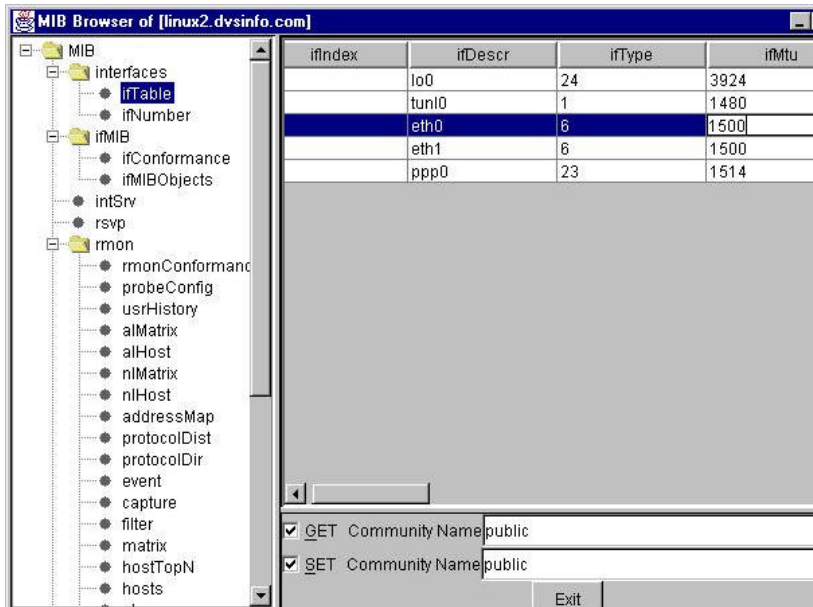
MIB Browser of [linux2.dvsinfo.com]

MIB
interfaces
ifTable
ifNumber
ifMIB
ifConformance
ifMIBObjects
intSrv
rsvp
rmon
rmonConformanc
probeConfig
usrHistory
alMatrix
alHost
nlMatrix
nlHost
addressMap
protocolDist
protocolDir
event
capture
filter
matrix
hostTopN
hosts

| ifIndex | ifDescr | ifType | ifMtu |
|---|---|---|---|
| | lo0 | 24 | 3924 |
| | tunl0 | 1 | 1480 |
| | eth0 | 6 | 1500 |
| | eth1 | 6 | 1500 |
| | ppp0 | 23 | 1514 |

GET Community Name public
SET Community Name public
Exit